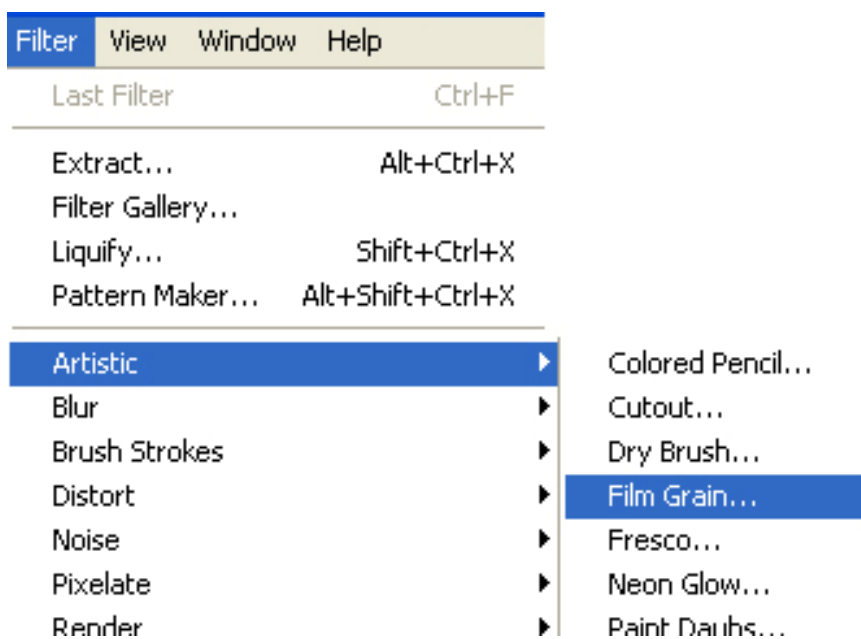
Filter View Window Help

Last Filter Ctrl+F

Extract... Alt+Ctrl+X
Filter Gallery...
Liquify... Shift+Ctrl+X
Pattern Maker... Alt+Shift+Ctrl+X

Artistic
Blur
Brush Strokes
Distort
Noise
Pixelate
Render

Colored Pencil...
Cutout...
Dry Brush...
Film Grain...
Fresco...
Neon Glow...
Paint Daubs...